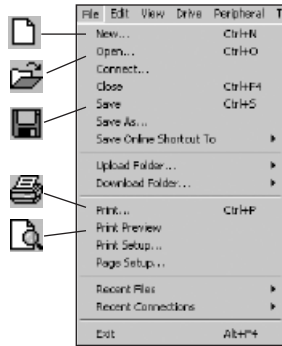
File Edit View Drive Peripheral T

New... Ctrl+N
Open... Ctrl+O
Connect...
Close Ctrl+F4
Save Ctrl+S
Save As...
Save Online Shortcut To

Upload Folder...
Download Folder...

Print... Ctrl+P
Print Preview
Print Setup...
Page Setup...

Recent Files
Recent Connections

Exit Alt+F4